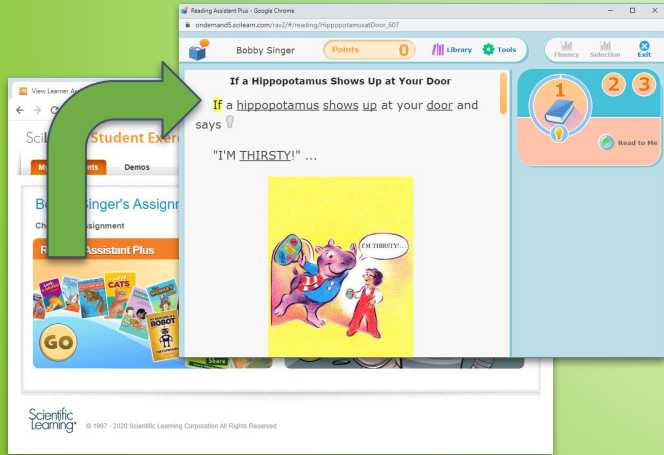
Reading Assistant Plus - Google Chrome

ondemand5.scilearn.com/rav2/#/reading/HippopotamusatDoor_607

Bobby Singer

Points 0

Library

Tools

Fluency

Selection

Exit

If a Hippopotamus Shows Up at Your Door

If a hippopotamus shows up at your door and says

"I'M THIRSTY!" ...

I'M THIRSTY!...

1 2 3

Read to Me

View Learner As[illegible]

Sci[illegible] Student Exerc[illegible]

My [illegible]nts

Demos

Bo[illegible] Singer's Assignm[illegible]

Ch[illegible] Assignment

R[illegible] Assistant Plus

CATS

ROBOT

GO

Scientific Learning®

© 1997 - 2020 Scientific Learning Corporation All Rights Reserved